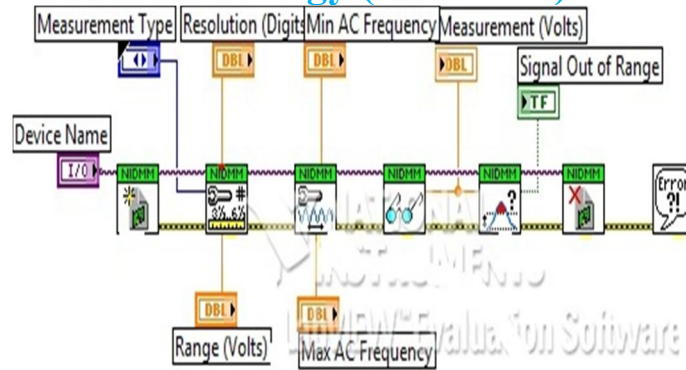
Measurement Type
Resolution (Digits
Min AC Frequency
Measurement (Volts)
Signal Out of Range
DBL
DBL
DBL
TF
Device Name
I/O
NIDMM
NIDMM
NIDMM
NIDMM
NIDMM
NIDMM
Error ?!
NATIONAL INSTRUMENTS
LabVIEW Evaluation Software
DBL
DBL
Range (Volts)
Max AC Frequency